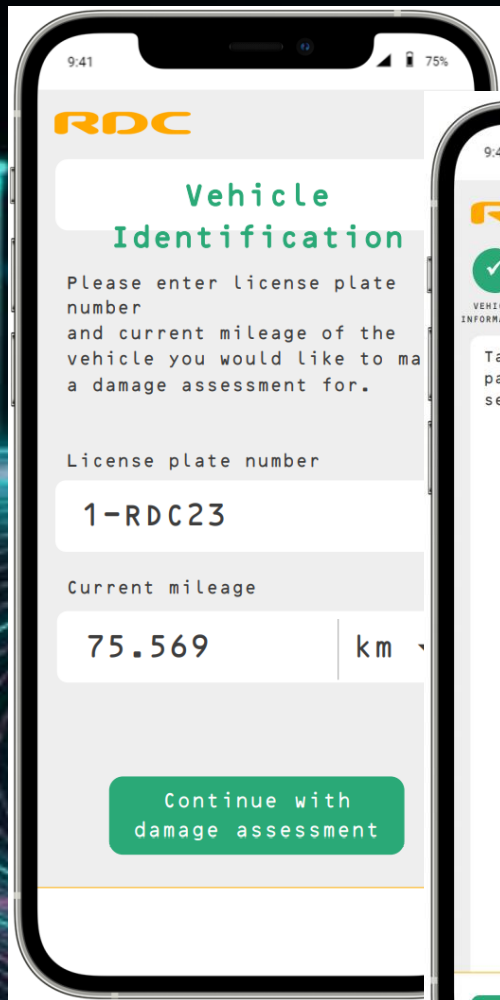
9:41

75%

RDC

Vehicle Identification

Please enter license plate number
and current mileage of the vehicle you would like to ma a damage assessment for.

License plate number

1-RDC23

Current mileage

75.569

km

Continue with damage assessment

9:4

R

VEHIC INFORMA

Ta pa se